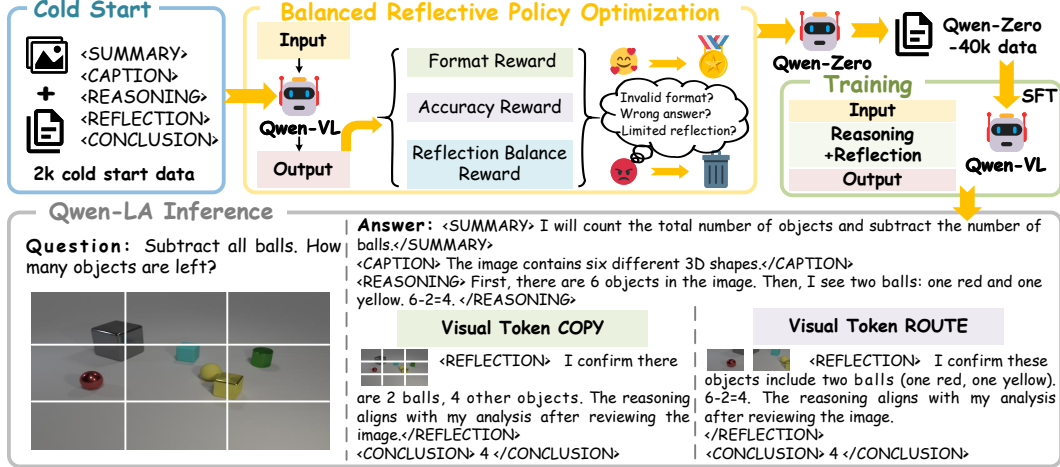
Cold Start

<SUMMARY>
<CAPTION>
+
<REASONING>
<REFLECTION>
<CONCLUSION>

2k cold start data

Balanced Reflective Policy Optimization

Input

Qwen-VL

Output

Format Reward

Accuracy Reward

Reflection Balance Reward

Invalid format?
Wrong answer?
Limited reflection?

Qwen-Zero

Qwen-Zero -40k data

SFT

Training

Input

Reasoning +Reflection

Output

Qwen-VL

Qwen-LA Inference

Question: Subtract all balls. How many objects are left?

Answer: <SUMMARY> I will count the total number of objects and subtract the number of balls.</SUMMARY>
<CAPTION> The image contains six different 3D shapes.</CAPTION>
<REASONING> First, there are 6 objects in the image. Then, I see two balls: one red and one yellow. 6-2=4. </REASONING>

Visual Token COPY

<REFLECTION> I confirm there are 2 balls, 4 other objects. The reasoning aligns with my analysis after reviewing the image.</REFLECTION>
<CONCLUSION> 4 </CONCLUSION>

Visual Token ROUTE

<REFLECTION> I confirm these objects include two balls (one red, one yellow). 6-2=4. The reasoning aligns with my analysis after reviewing the image.
</REFLECTION>
<CONCLUSION> 4 </CONCLUSION>